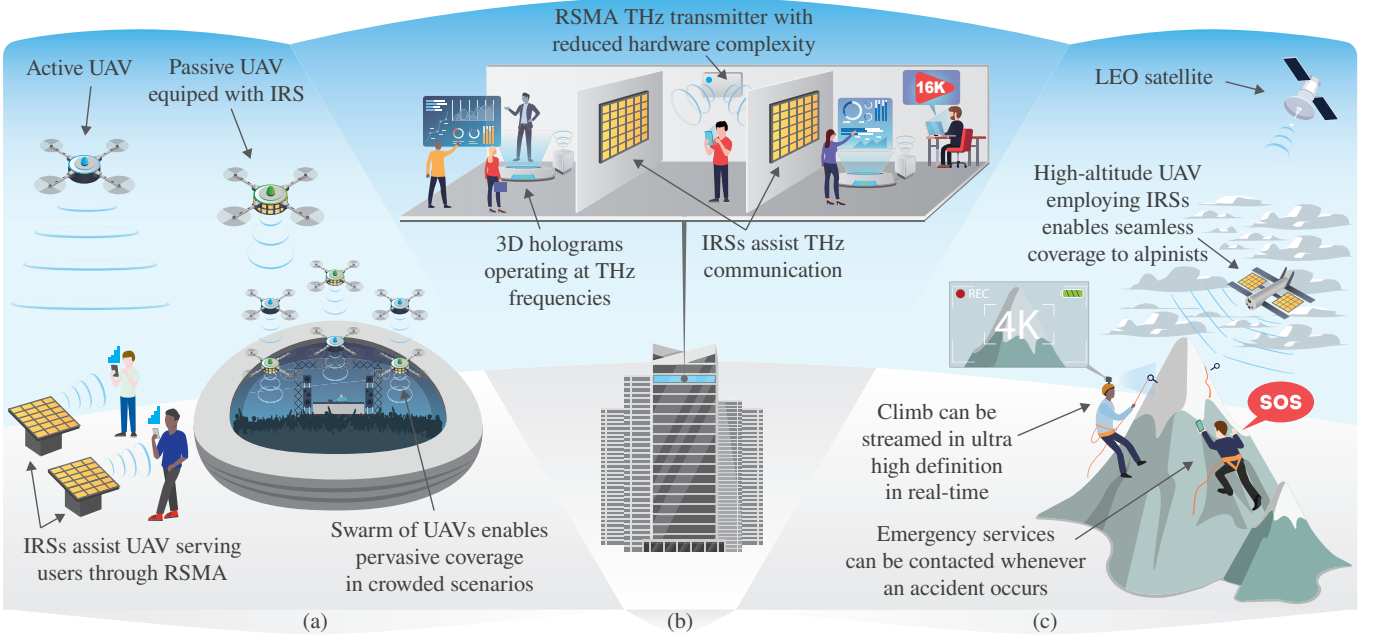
RSMA THz transmitter with reduced hardware complexity

Active UAV

Passive UAV equiped with IRS

16K

LEO satellite

High-altitude UAV employing IRSs enables seamless coverage to alpinists

3D holograms operating at THz frequencies

IRSs assist THz communication

REC

4K

SOS

Climb can be streamed in ultra high definition in real-time

Emergency services can be contacted whenever an accident occurs

IRSs assist UAV serving users through RSMA

Swarm of UAVs enables pervasive coverage in crowded scenarios

(a)

(b)

(c)